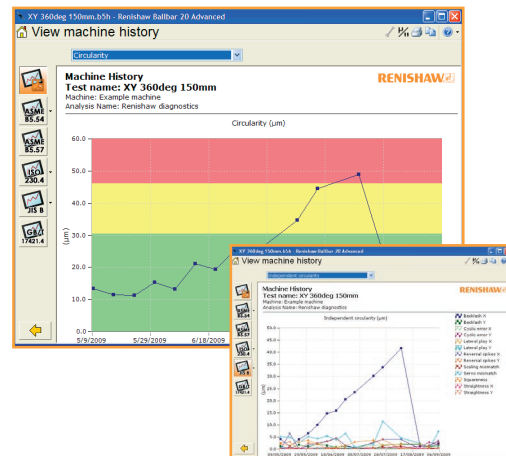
XY 360deg 150mm.b5h - Renishaw Ballbar 20 Advanced
View machine history
Circularity
ASME 85.54
ASME 85.57
ISO 230.4
JIS B
GB/T 17421.4
Machine History
Test name: XY 360deg 150mm
Machine: Example machine
Analysis Name: Renishaw diagnostics
RENISHAW
Circularity (µm)
60.0
50.0
40.0
30.0
20.0
10.0
0.0
(µm)
5/9/2009
5/29/2009
6/18/2009

XY 360deg 150mm.b5h - Renishaw Ballbar 20 Advanced
View machine history
Independent circularity
Machine History
Test name: XY 360deg 150mm
Machine: Example machine
Analysis Name: Renishaw diagnostics
Independent circularity (µm)
Backlash X
Backlash Y
Cyclic error X
Cyclic error Y
Lateral play X
Lateral play Y
Reversal spikes X
Reversal spikes Y
Scaling mismatch
Servo mismatch
Squareness
Straightness X
Straightness Y
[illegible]